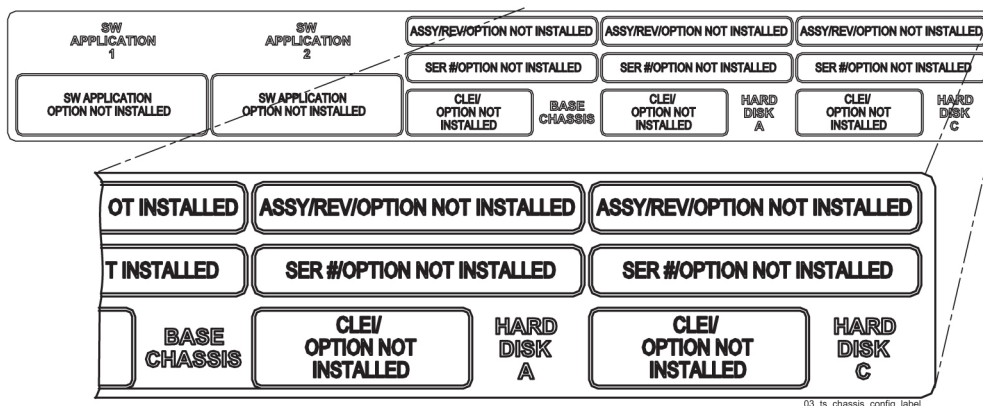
SW APPLICATION 1

SW APPLICATION 2

ASSY/REV/OPTION NOT INSTALLED

ASSY/REV/OPTION NOT INSTALLED

ASSY/REV/OPTION NOT INSTALLED

SER #/OPTION NOT INSTALLED

SER #/OPTION NOT INSTALLED

SER #/OPTION NOT INSTALLED

SW APPLICATION OPTION NOT INSTALLED

SW APPLICATION OPTION NOT INSTALLED

CLEI/ OPTION NOT INSTALLED

BASE CHASSIS

CLEI/ OPTION NOT INSTALLED

HARD DISK A

CLEI/ OPTION NOT INSTALLED

HARD DISK C

OT INSTALLED

ASSY/REV/OPTION NOT INSTALLED

ASSY/REV/OPTION NOT INSTALLED

T INSTALLED

SER #/OPTION NOT INSTALLED

SER #/OPTION NOT INSTALLED

BASE CHASSIS

CLEI/ OPTION NOT INSTALLED

HARD DISK A

CLEI/ OPTION NOT INSTALLED

HARD DISK C

03_ts_chassis_config_label